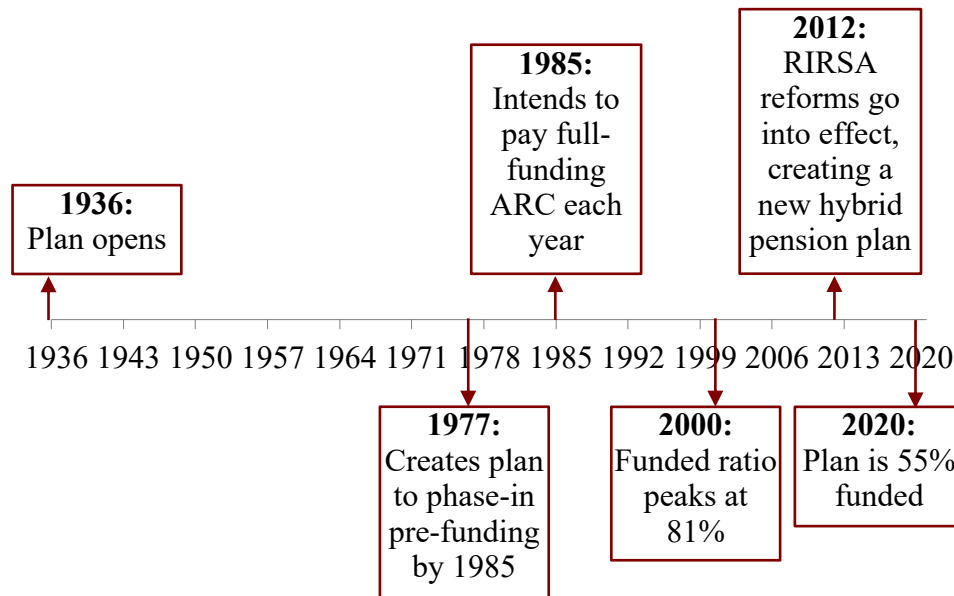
1985:
Intends to pay full-funding ARC each year

2012:
RIRSA reforms go into effect, creating a new hybrid pension plan

1936:
Plan opens

1936 1943 1950 1957 1964 1971 1978 1985 1992 1999 2006 2013 2020

1977:
Creates plan to phase-in pre-funding by 1985

2000:
Funded ratio peaks at 81%

2020:
Plan is 55% funded